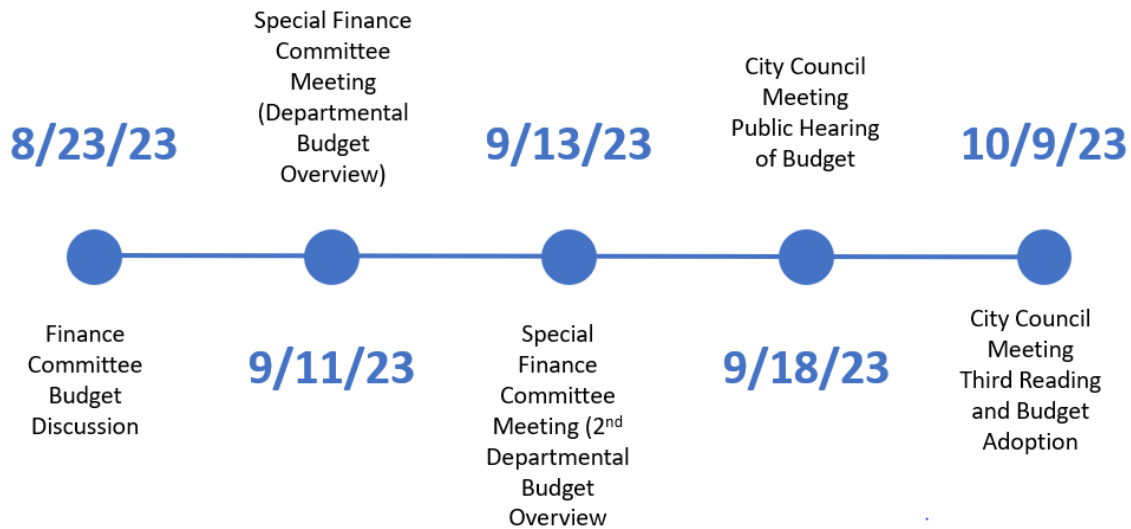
8/23/23

Finance Committee Budget Discussion

Special Finance Committee Meeting (Departmental Budget Overview)

9/11/23

9/13/23

Special Finance Committee Meeting (2$^{nd}$ Departmental Budget Overview

City Council Meeting Public Hearing of Budget

9/18/23

10/9/23

City Council Meeting Third Reading and Budget Adoption